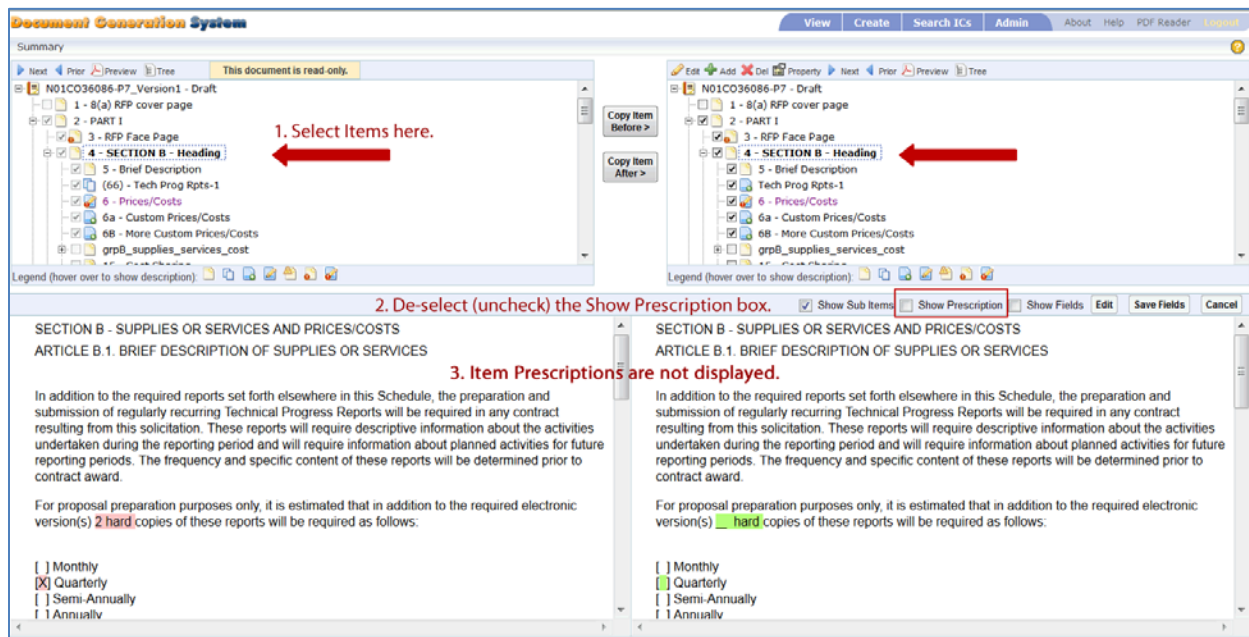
Document Generation System

View | Create | Search ICs | Admin

About Help PDF Reader Logout

Summary

Next Prior Preview Tree

This document is read-only.

N01CO36086-P7_Version1 - Draft
1 - 8(a) RFP cover page
2 - PART I
3 - RFP Face Page
4 - SECTION B - Heading
5 - Brief Description
(66) - Tech Prog Rpts-1
6 - Prices/Costs
6a - Custom Prices/Costs
6B - More Custom Prices/Costs
grpB_supplies_services_cost

1. Select Items here.

Legend (hover over to show description):

Copy Item Before >

Copy Item After >

Edit Add Del Property Next Prior Preview Tree

N01CO36086-P7 - Draft
1 - 8(a) RFP cover page
2 - PART I
3 - RFP Face Page
4 - SECTION B - Heading
5 - Brief Description
Tech Prog Rpts-1
6 - Prices/Costs
6a - Custom Prices/Costs
6B - More Custom Prices/Costs
grpB_supplies_services_cost

Legend (hover over to show description):

2. De-select (uncheck) the Show Prescription box.

Show Sub Items Show Prescription Show Fields Edit Save Fields Cancel

SECTION B - SUPPLIES OR SERVICES AND PRICES/COSTS
ARTICLE B.1. BRIEF DESCRIPTION OF SUPPLIES OR SERVICES

3. Item Prescriptions are not displayed.

In addition to the required reports set forth elsewhere in this Schedule, the preparation and submission of regularly recurring Technical Progress Reports will be required in any contract resulting from this solicitation. These reports will require descriptive information about the activities undertaken during the reporting period and will require information about planned activities for future reporting periods. The frequency and specific content of these reports will be determined prior to contract award.

For proposal preparation purposes only, it is estimated that in addition to the required electronic version(s) 2 hard copies of these reports will be required as follows:

[ ] Monthly
[X] Quarterly
[ ] Semi-Annually
[ ] Annually

SECTION B - SUPPLIES OR SERVICES AND PRICES/COSTS
ARTICLE B.1. BRIEF DESCRIPTION OF SUPPLIES OR SERVICES

In addition to the required reports set forth elsewhere in this Schedule, the preparation and submission of regularly recurring Technical Progress Reports will be required in any contract resulting from this solicitation. These reports will require descriptive information about the activities undertaken during the reporting period and will require information about planned activities for future reporting periods. The frequency and specific content of these reports will be determined prior to contract award.

For proposal preparation purposes only, it is estimated that in addition to the required electronic version(s) __ hard copies of these reports will be required as follows:

[ ] Monthly
[ ] Quarterly
[ ] Semi-Annually
[ ] Annually